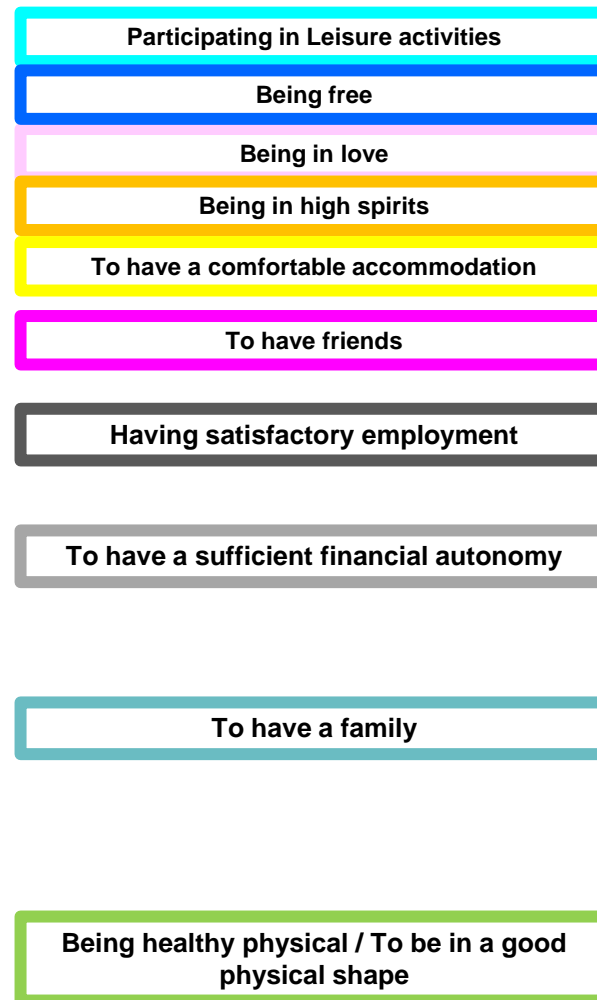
Participating in Leisure activities

Being free

Being in love

Being in high spirits

To have a comfortable accommodation

To have friends

Having satisfactory employment

To have a sufficient financial autonomy

To have a family

Being healthy physical / To be in a good physical shape